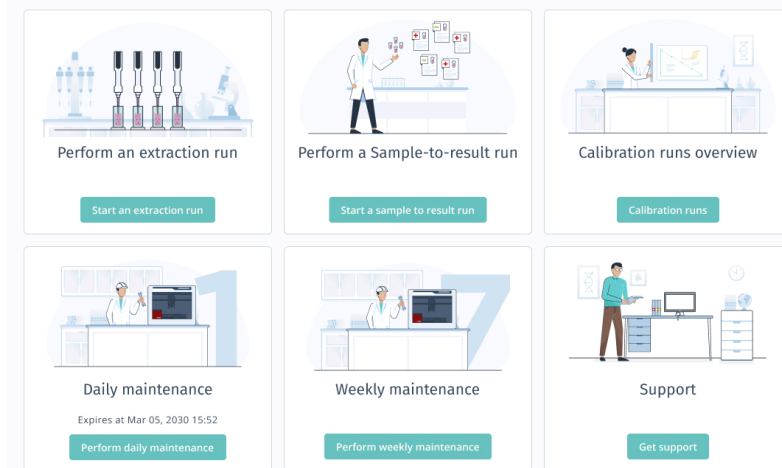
Perform an extraction run

Start an extraction run

Perform a Sample-to-result run

Start a sample to result run

Calibration runs overview

Calibration runs

1

Daily maintenance

Expires at Mar 05, 2030 15:52

Perform daily maintenance

7

Weekly maintenance

Perform weekly maintenance

Support

Get support